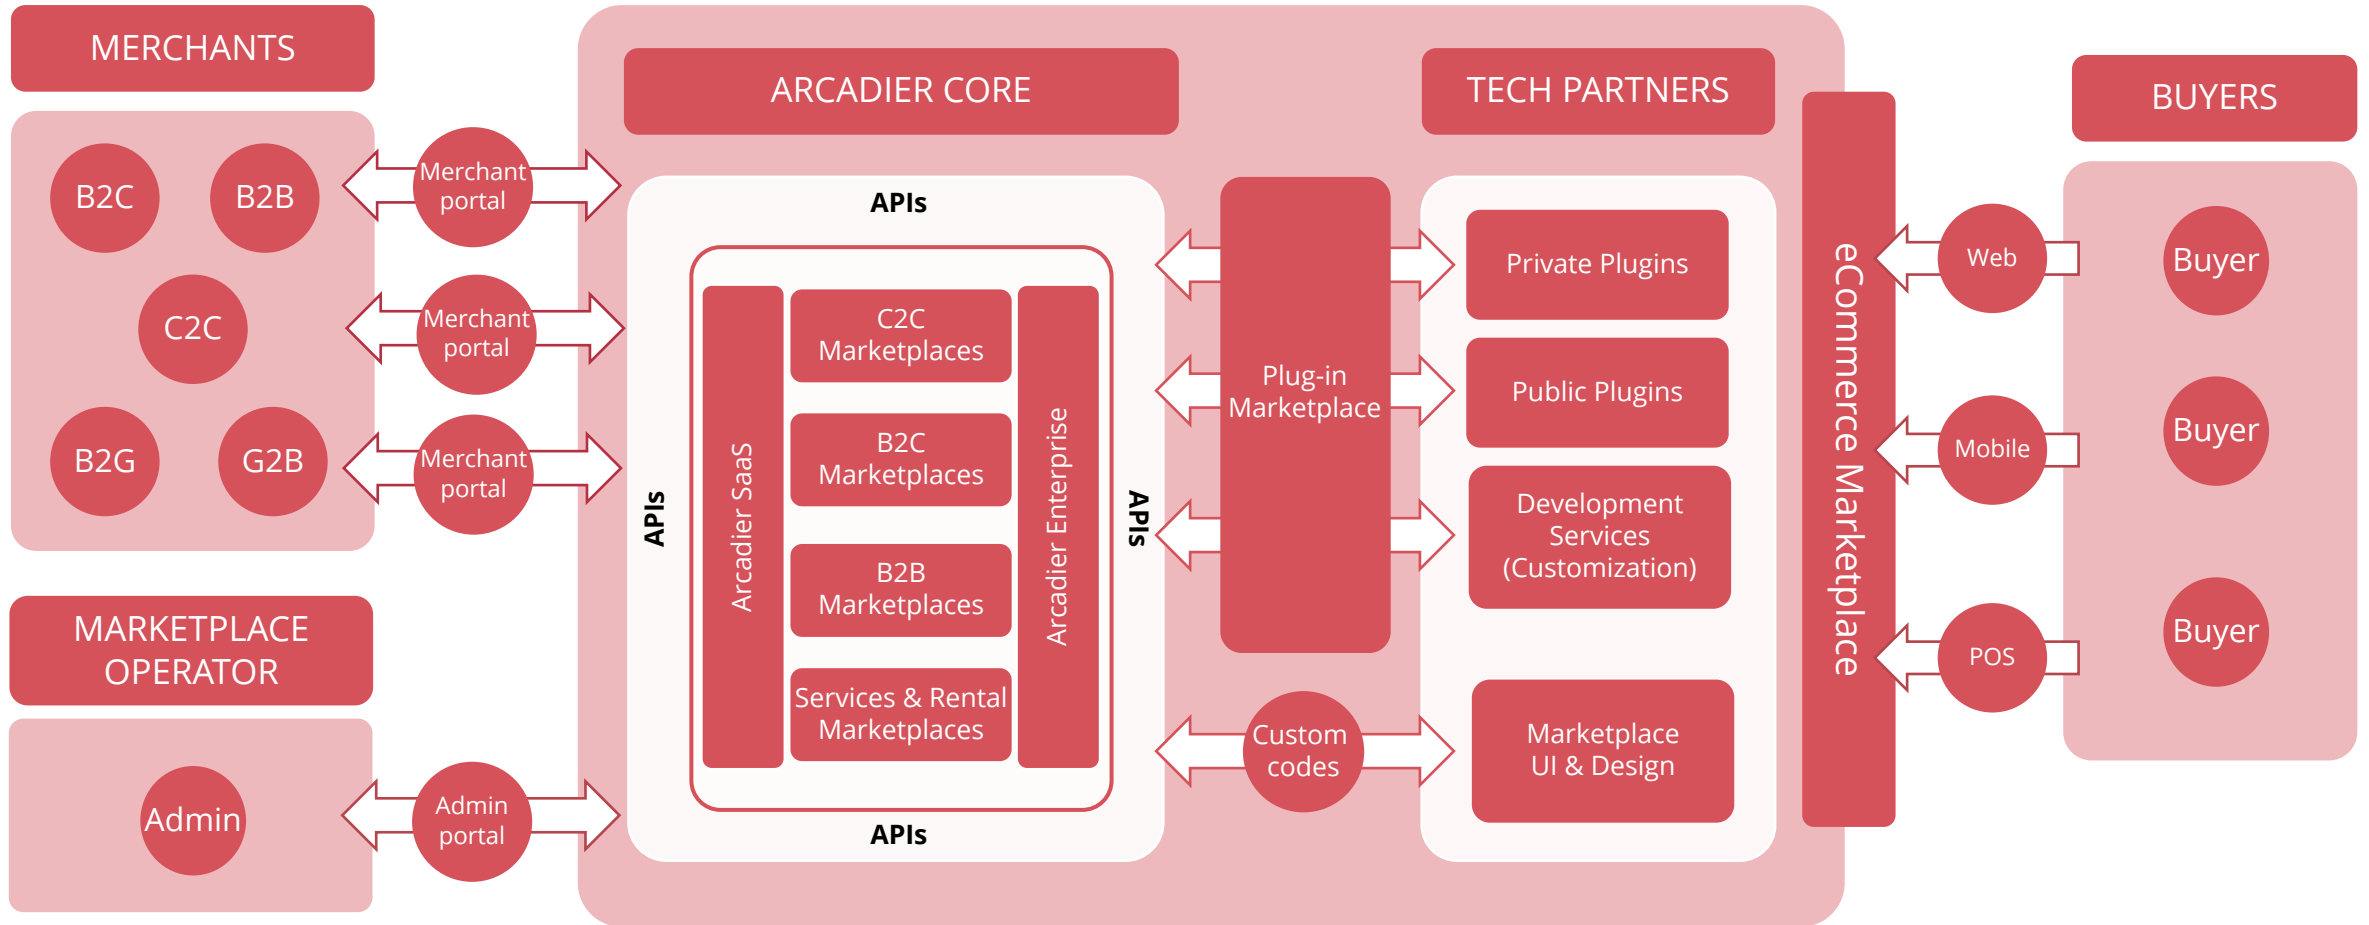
MERCHANTS

B2C
B2B
C2C
B2G
G2B

Merchant portal
Merchant portal
Merchant portal

MARKETPLACE OPERATOR

Admin

Admin portal

ARCADIER CORE

APIs

APIs

Arcadier SaaS

C2C Marketplaces

B2C Marketplaces

B2B Marketplaces

Services & Rental Marketplaces

Arcadier Enterprise

APIs

APIs

Plug-in Marketplace

Custom codes

TECH PARTNERS

Private Plugins

Public Plugins

Development Services (Customization)

Marketplace UI & Design

eCommerce Marketplace

Web
Mobile
POS

BUYERS

Buyer
Buyer
Buyer